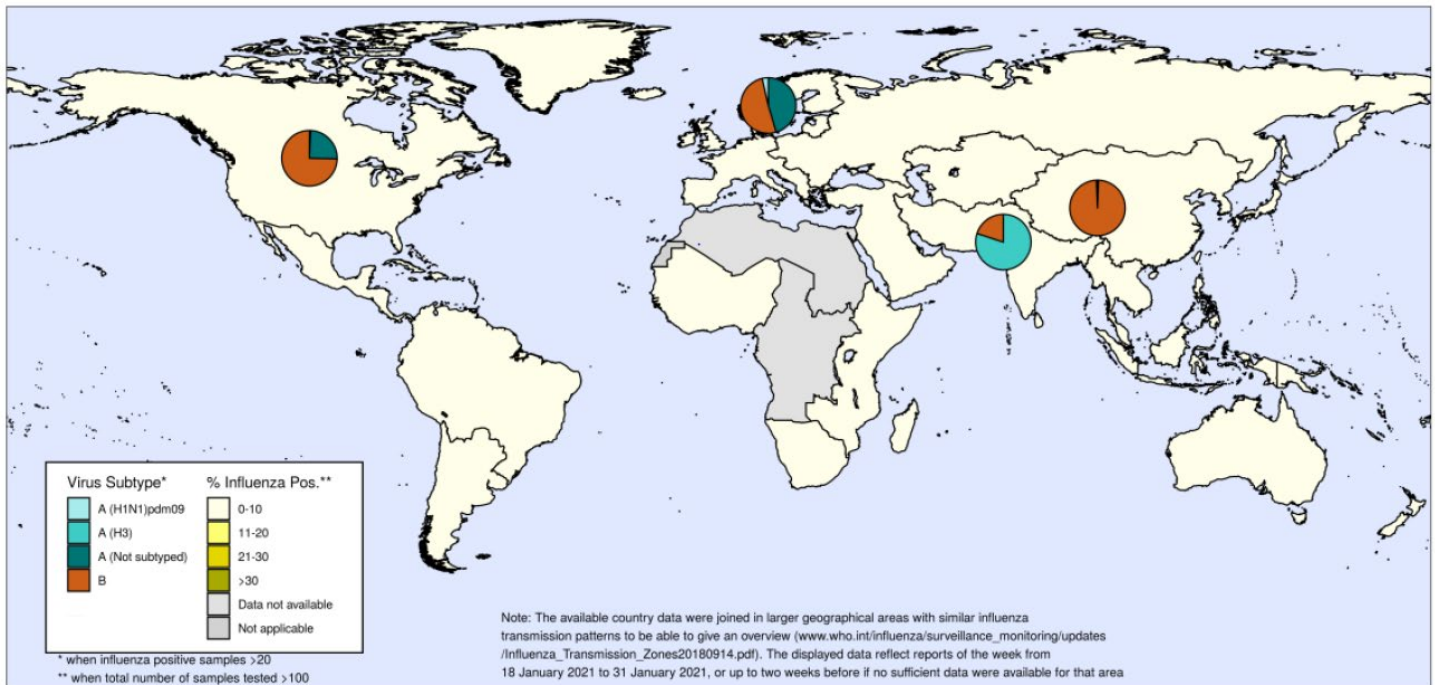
Virus Subtype*

A (H1N1)pdm09

A (H3)

A (Not subtyped)

B

% Influenza Pos.**

0-10

11-20

21-30

>30

Data not available

Not applicable

* when influenza positive samples >20

** when total number of samples tested >100

Note: The available country data were joined in larger geographical areas with similar influenza transmission patterns to be able to give an overview (www.who.int/influenza/surveillance_monitoring/updates/Influenza_Transmission_Zones20180914.pdf). The displayed data reflect reports of the week from 18 January 2021 to 31 January 2021, or up to two weeks before if no sufficient data were available for that area